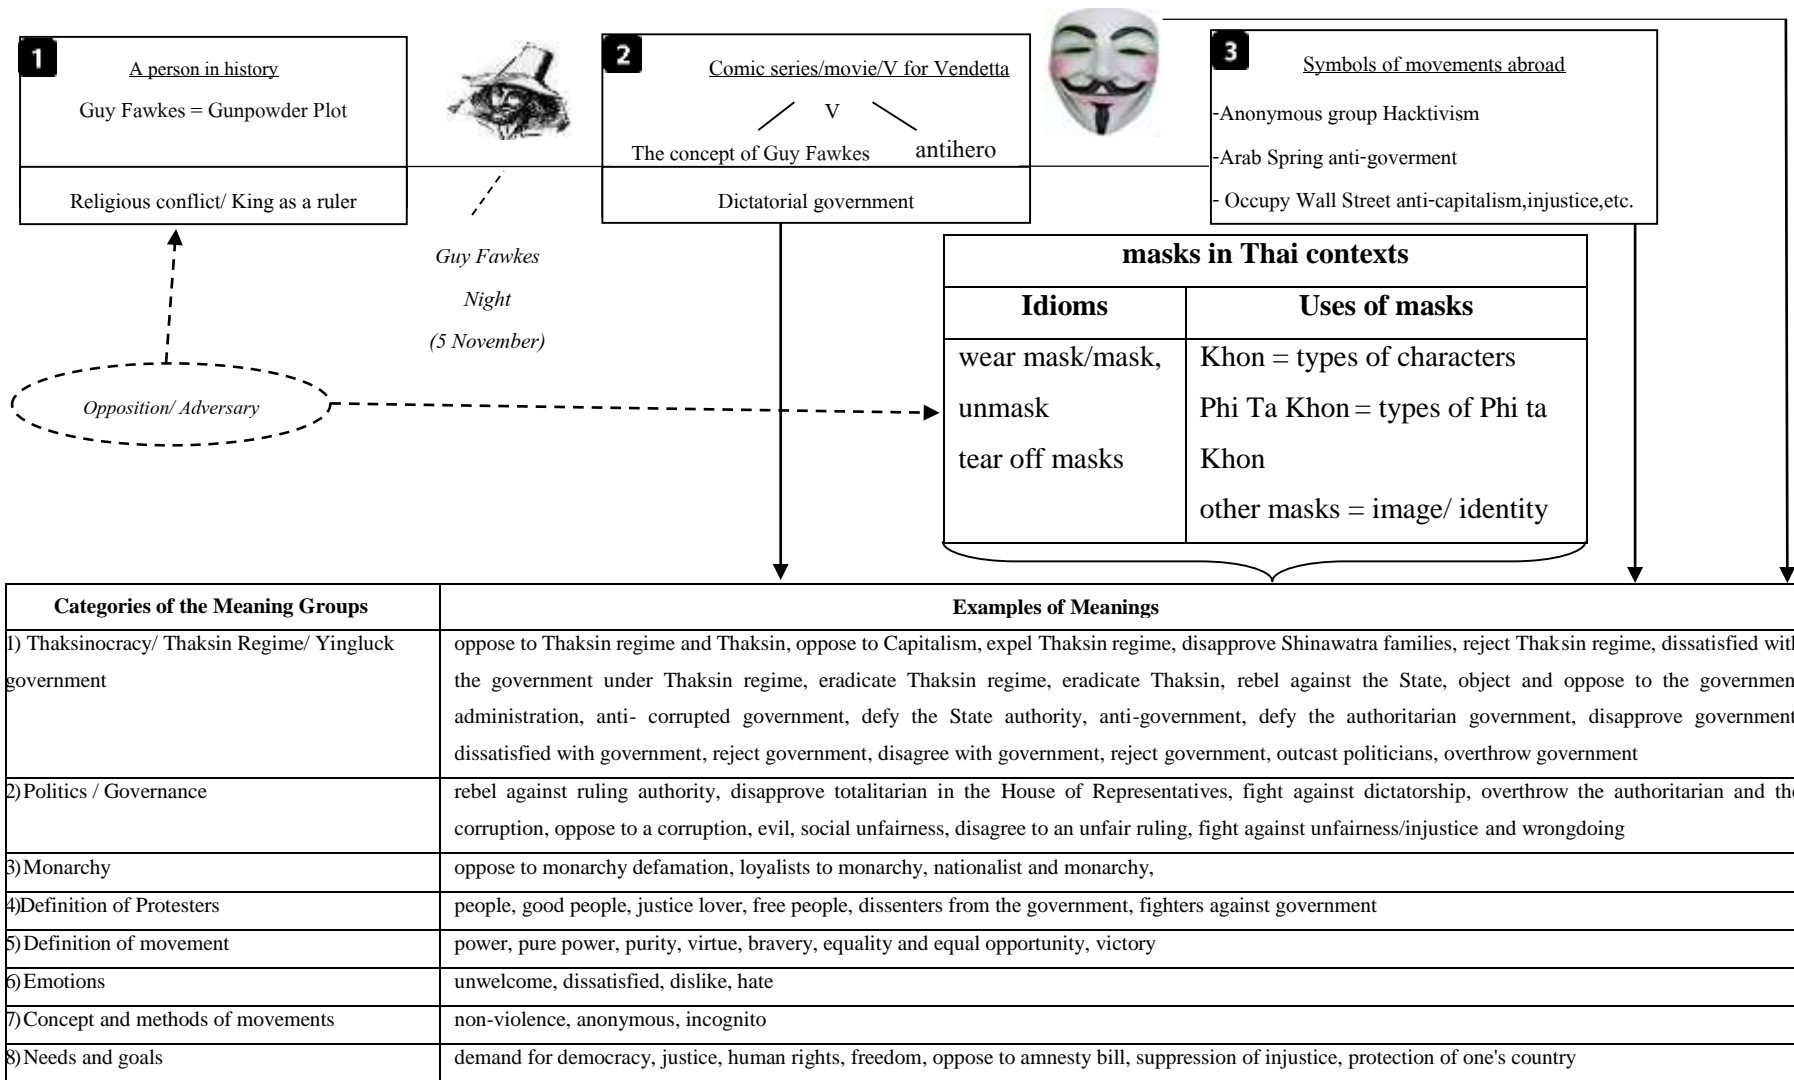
1
A person in history
Guy Fawkes = Gunpowder Plot
Religious conflict/ King as a ruler

Guy Fawkes Night (5 November)

2
Comic series/movie/V for Vendetta
V
The concept of Guy Fawkes antihero
Dictatorial government

3
Symbols of movements abroad
-Anonymous group Hacktivism
-Arab Spring anti-goverment
- Occupy Wall Street anti-capitalism,injustice,etc.

Opposition/ Adversary

| masks in Thai contexts | |
|---|---|
| Idioms | Uses of masks |
| wear mask/mask, unmask tear off masks | Khon = types of characters Phi Ta Khon = types of Phi ta Khon other masks = image/ identity |

| Categories of the Meaning Groups | Examples of Meanings |
|---|---|
| 1) Thaksinocracy/ Thaksin Regime/ Yingluck government | oppose to Thaksin regime and Thaksin, oppose to Capitalism, expel Thaksin regime, disapprove Shinawatra families, reject Thaksin regime, dissatisfied with the government under Thaksin regime, eradicate Thaksin regime, eradicate Thaksin, rebel against the State, object and oppose to the government administration, anti- corrupted government, defy the State authority, anti-government, defy the authoritarian government, disapprove government dissatisfied with government, reject government, disagree with government, reject government, outcast politicians, overthrow government |
| 2) Politics / Governance | rebel against ruling authority, disapprove totalitarian in the House of Representatives, fight against dictatorship, overthrow the authoritarian and the corruption, oppose to a corruption, evil, social unfairness, disagree to an unfair ruling, fight against unfairness/injustice and wrongdoing |
| 3) Monarchy | oppose to monarchy defamation, loyalists to monarchy, nationalist and monarchy, |
| 4) Definition of Protesters | people, good people, justice lover, free people, dissenters from the government, fighters against government |
| 5) Definition of movement | power, pure power, purity, virtue, bravery, equality and equal opportunity, victory |
| 6) Emotions | unwelcome, dissatisfied, dislike, hate |
| 7) Concept and methods of movements | non-violence, anonymous, incognito |
| 8) Needs and goals | demand for democracy, justice, human rights, freedom, oppose to amnesty bill, suppression of injustice, protection of one's country |